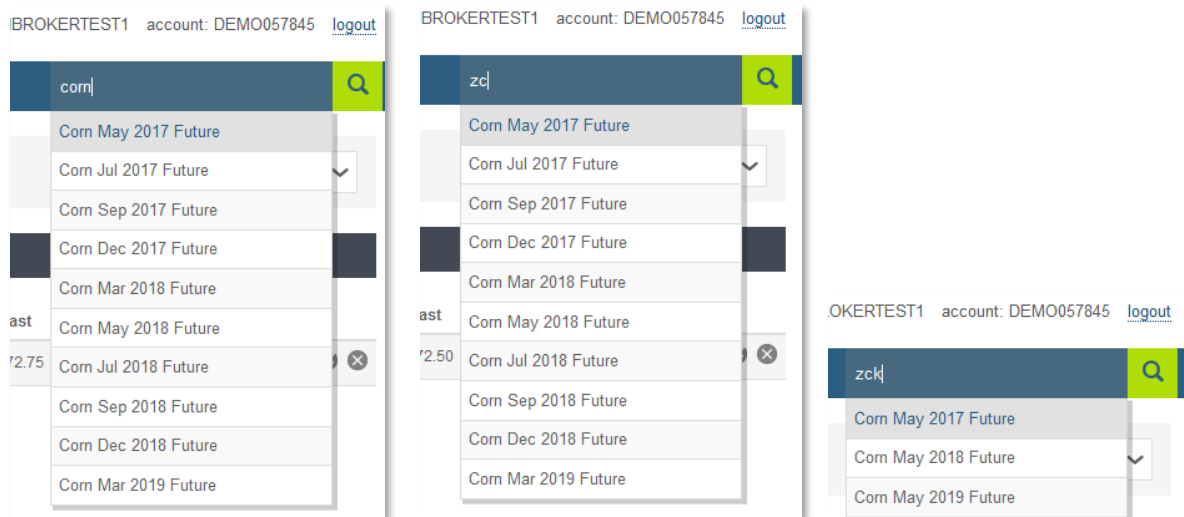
BROKERTEST1 account: DEMO057845 logout

corn

Corn May 2017 Future
Corn Jul 2017 Future
Corn Sep 2017 Future
Corn Dec 2017 Future
Corn Mar 2018 Future
Corn May 2018 Future
Corn Jul 2018 Future
Corn Sep 2018 Future
Corn Dec 2018 Future
Corn Mar 2019 Future

ast
72.75

BROKERTEST1 account: DEMO057845 logout

zc

Corn May 2017 Future
Corn Jul 2017 Future
Corn Sep 2017 Future
Corn Dec 2017 Future
Corn Mar 2018 Future
Corn May 2018 Future
Corn Jul 2018 Future
Corn Sep 2018 Future
Corn Dec 2018 Future
Corn Mar 2019 Future

ast
72.50

OKERTEST1 account: DEMO057845 logout

zck

Corn May 2017 Future
Corn May 2018 Future
Corn May 2019 Future